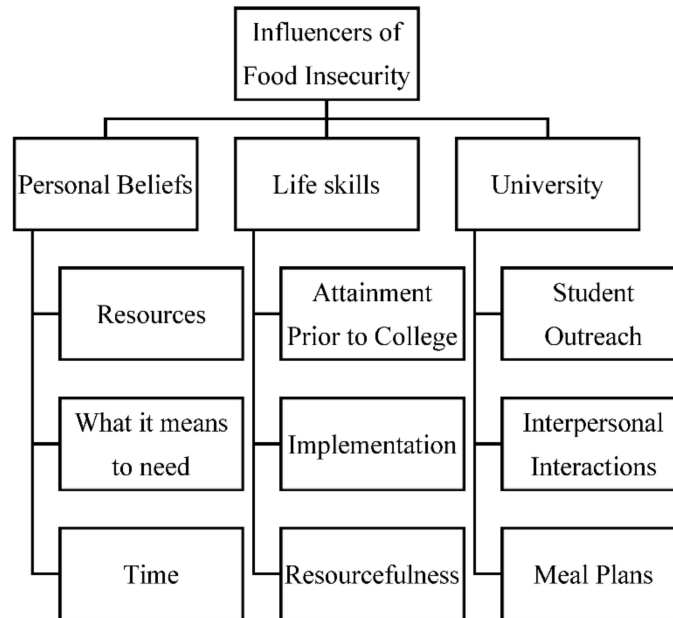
Influencers of Food Insecurity

Personal Beliefs

Resources

What it means to need

Time

Life skills

Attainment Prior to College

Implementation

Resourcefulness

University

Student Outreach

Interpersonal Interactions

Meal Plans